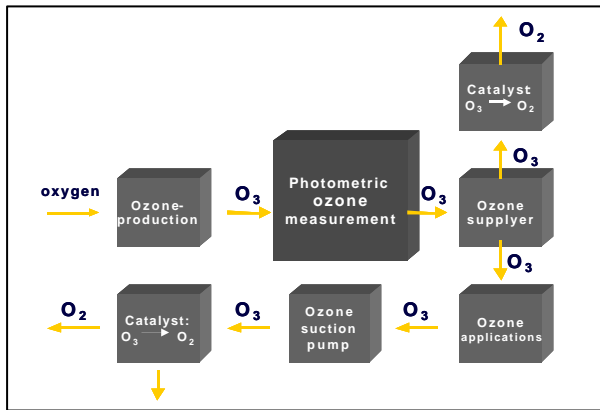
$O_2$

Catalyst
$O_3 \rightarrow O_2$

$O_3$

oxygen

Ozone-production

$O_3$

Photometric ozone measurement

$O_3$

Ozone supplyer

$O_3$

$O_2$

Catalyst:
$O_3 \rightarrow O_2$

$O_3$

Ozone suction pump

$O_3$

Ozone applications